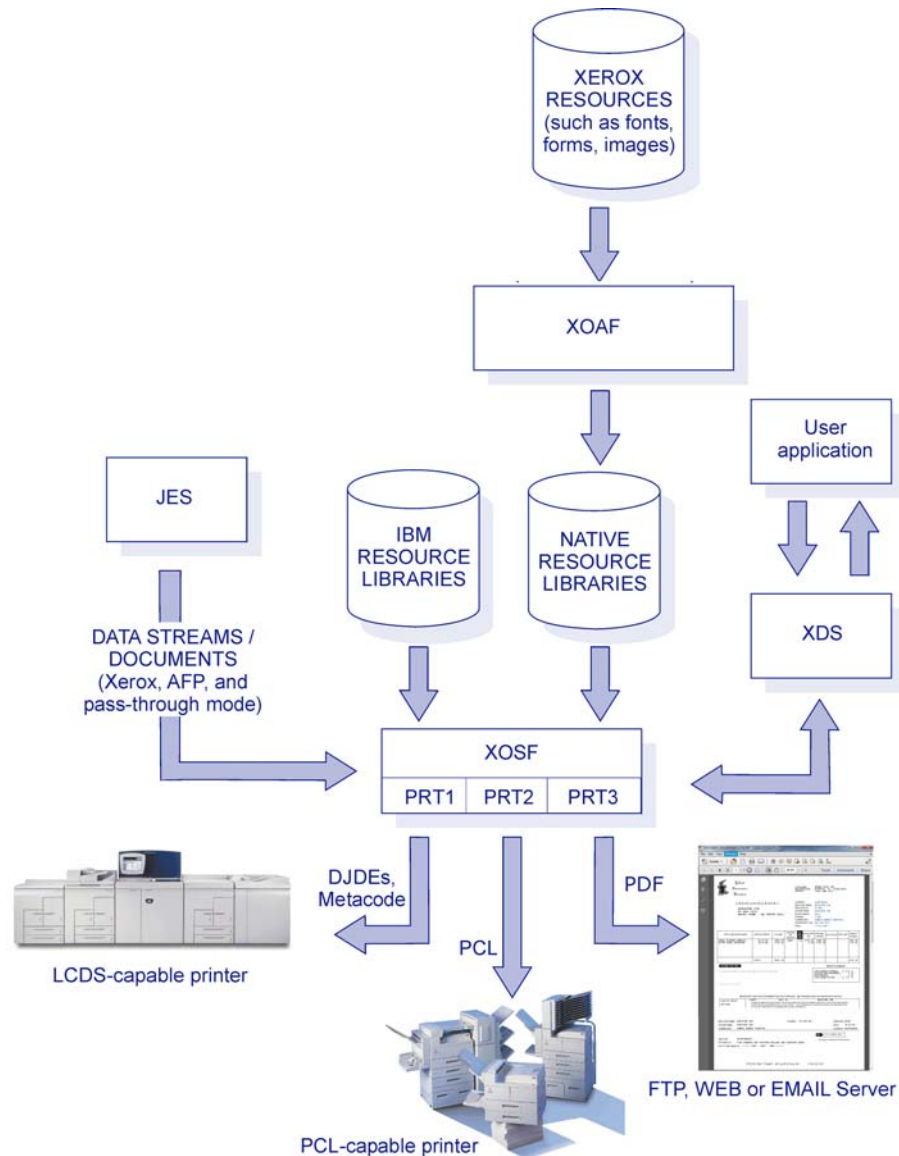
XEROX RESOURCES (such as fonts, forms, images)

XOAF

User application

JES

IBM RESOURCE LIBRARIES

NATIVE RESOURCE LIBRARIES

XDS

DATA STREAMS / DOCUMENTS (Xerox, AFP, and pass-through mode)

XOSF

PRT1

PRT2

PRT3

DJDEs, Metacode

PDF

PCL

LCDS-capable printer

FTP, WEB or EMAIL Server

PCL-capable printer